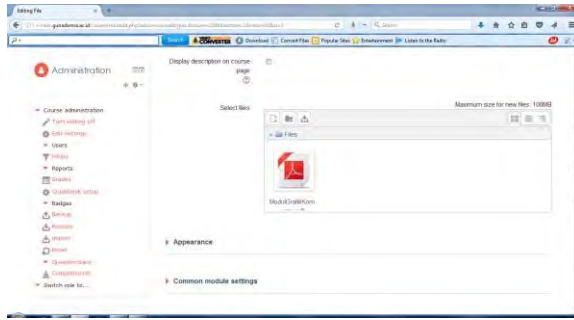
Editing File

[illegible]pendemas.ac.id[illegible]

Search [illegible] Download Convert Files Popular Sites Entertainment Listen to the Radio

Administration

Course administration
Turn editing off
Edit settings
Users
Filters
Reports
Grades
Gradebook setup
Badges
Backup
Restore
Import
Reset
Question bank
Competencies
Switch role to...

Display description on course page

Select files

Maximum size for new files: 100MB

Files

ModulGrafikKom

Appearance

Common module settings